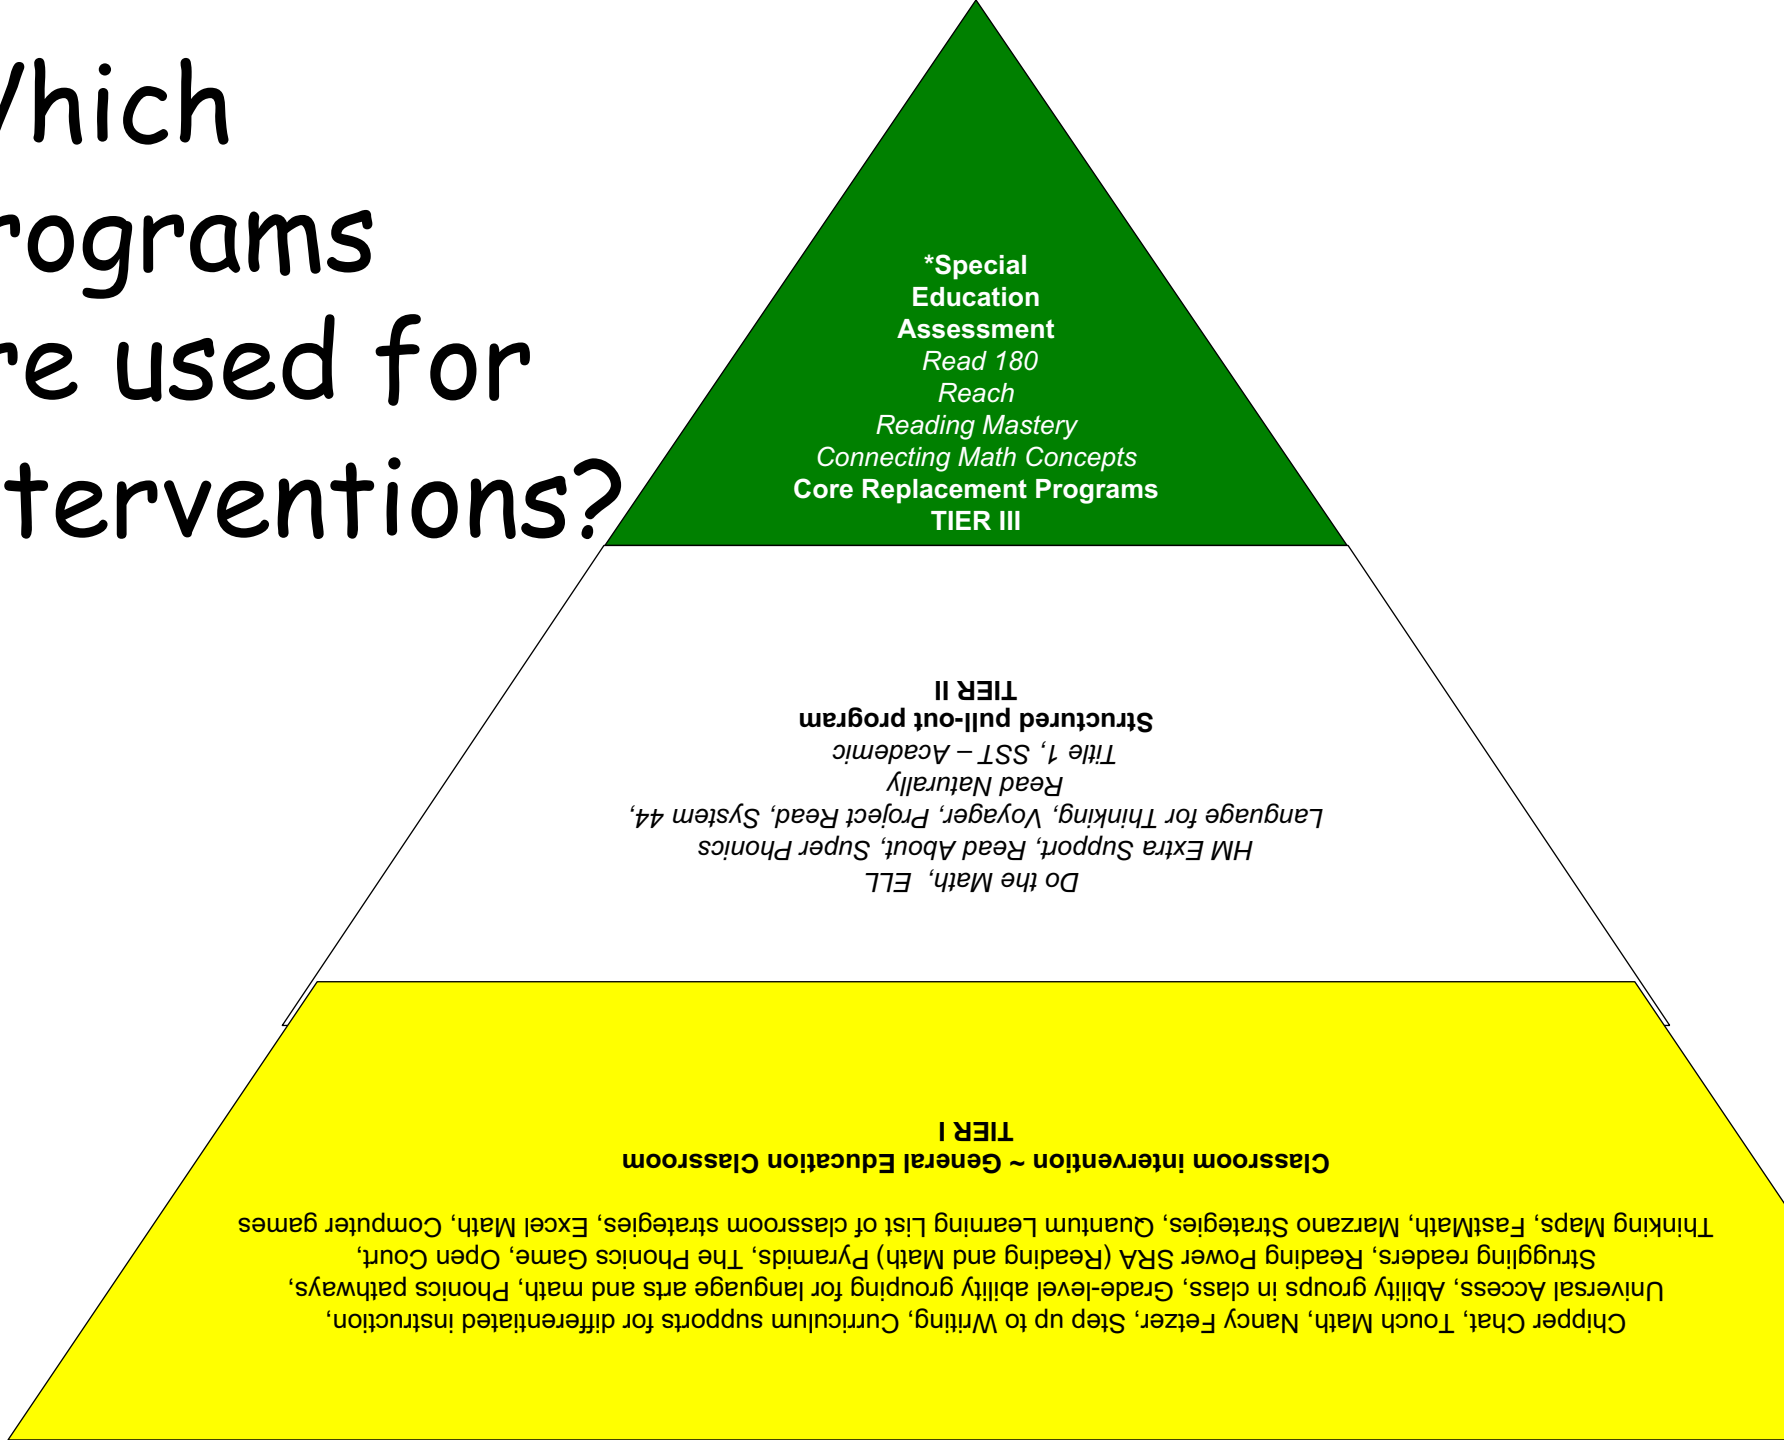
/hich
rograms
re used for
terventions?

*Special Education Assessment
Read 180
Reach
Reading Mastery
Connecting Math Concepts
Core Replacement Programs
TIER III

TIER II
Structured pull-out program
Title 1, SST – Academic
Read Naturally
Language for Thinking, Voyager, Project Read, System 44,
HM Extra Support, Read About, Super Phonics
Do the Math, ELL

TIER I
Classroom intervention ~ General Education Classroom

Thinking Maps, FastMath, Marzano Strategies, Quantum Learning List of classroom strategies, Excel Math, Computer games
Struggling readers, Reading Power SRA (Reading and Math) Pyramids, The Phonics Game, Open Court,
Universal Access, Ability groups in class, Grade-level ability grouping for language arts and math, Phonics pathways,
Chipper Chat, Touch Math, Nancy Fetzer, Step up to Writing, Curriculum supports for differentiated instruction,